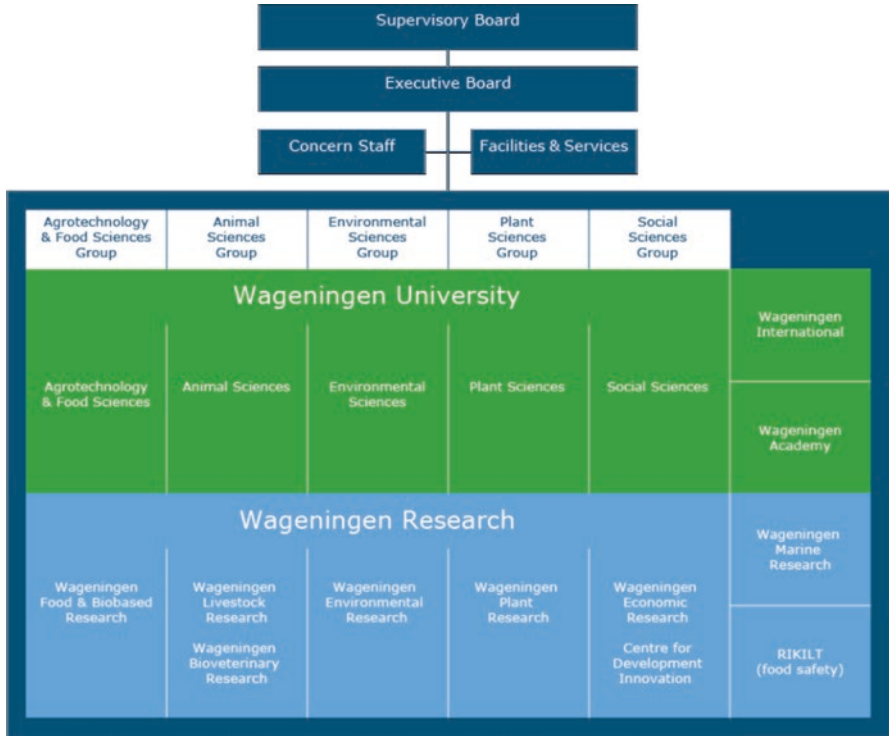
Supervisory Board

Executive Board

Concern Staff

Facilities & Services

Agrotechnology & Food Sciences Group

Animal Sciences Group

Environmental Sciences Group

Plant Sciences Group

Social Sciences Group

Wageningen University

Agrotechnology & Food Sciences

Animal Sciences

Environmental Sciences

Plant Sciences

Social Sciences

Wageningen International

Wageningen Academy

Wageningen Research

Wageningen Food & Biobased Research

Wageningen Livestock Research

Wageningen Bioveterinary Research

Wageningen Environmental Research

Wageningen Plant Research

Wageningen Economic Research

Centre for Development Innovation

Wageningen Marine Research

RIKILT (food safety)